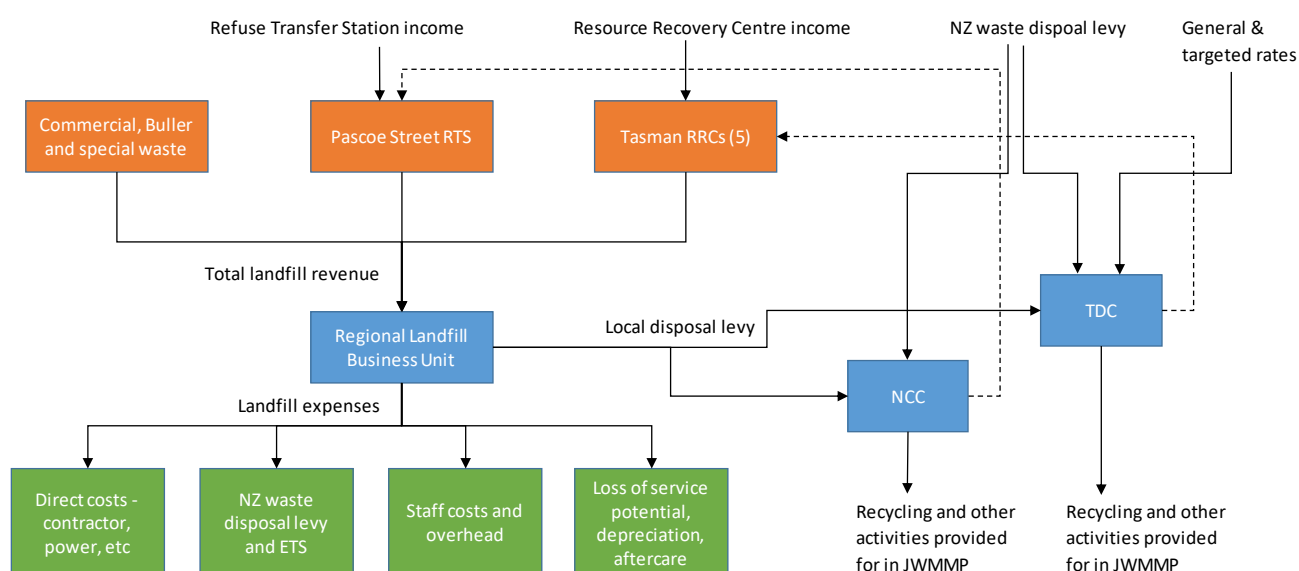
Refuse Transfer Station income

Resource Recovery Centre income

NZ waste dispoal levy

General & targeted rates

Commercial, Buller and special waste

Pascoe Street RTS

Tasman RRCs (5)

Total landfill revenue

TDC

Regional Landfill Business Unit

Local disposal levy

NCC

Landfill expenses

Direct costs - contractor, power, etc

NZ waste disposal levy and ETS

Staff costs and overhead

Loss of service potential, depreciation, aftercare

Recycling and other activities provided for in JWMMP

Recycling and other activities provided for in JWMMP